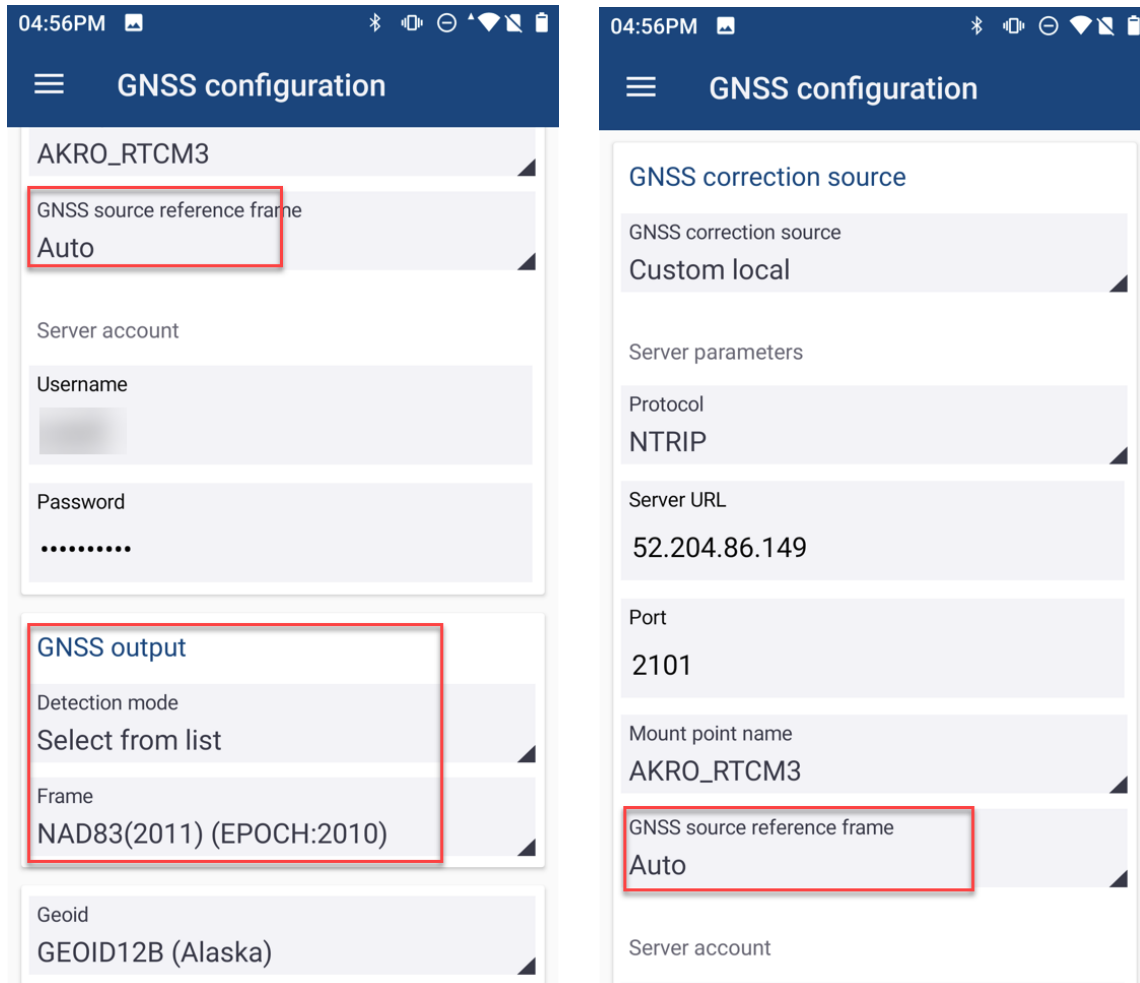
04:56PM

GNSS configuration

AKRO_RTCM3

GNSS source reference frame
Auto

Server account

Username
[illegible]

Password
••••••••••

GNSS output

Detection mode
Select from list

Frame
NAD83(2011) (EPOCH:2010)

Geoid
GEOID12B (Alaska)

04:56PM

GNSS configuration

GNSS correction source

GNSS correction source
Custom local

Server parameters

Protocol
NTRIP

Server URL
52.204.86.149

Port
2101

Mount point name
AKRO_RTCM3

GNSS source reference frame
Auto

Server account